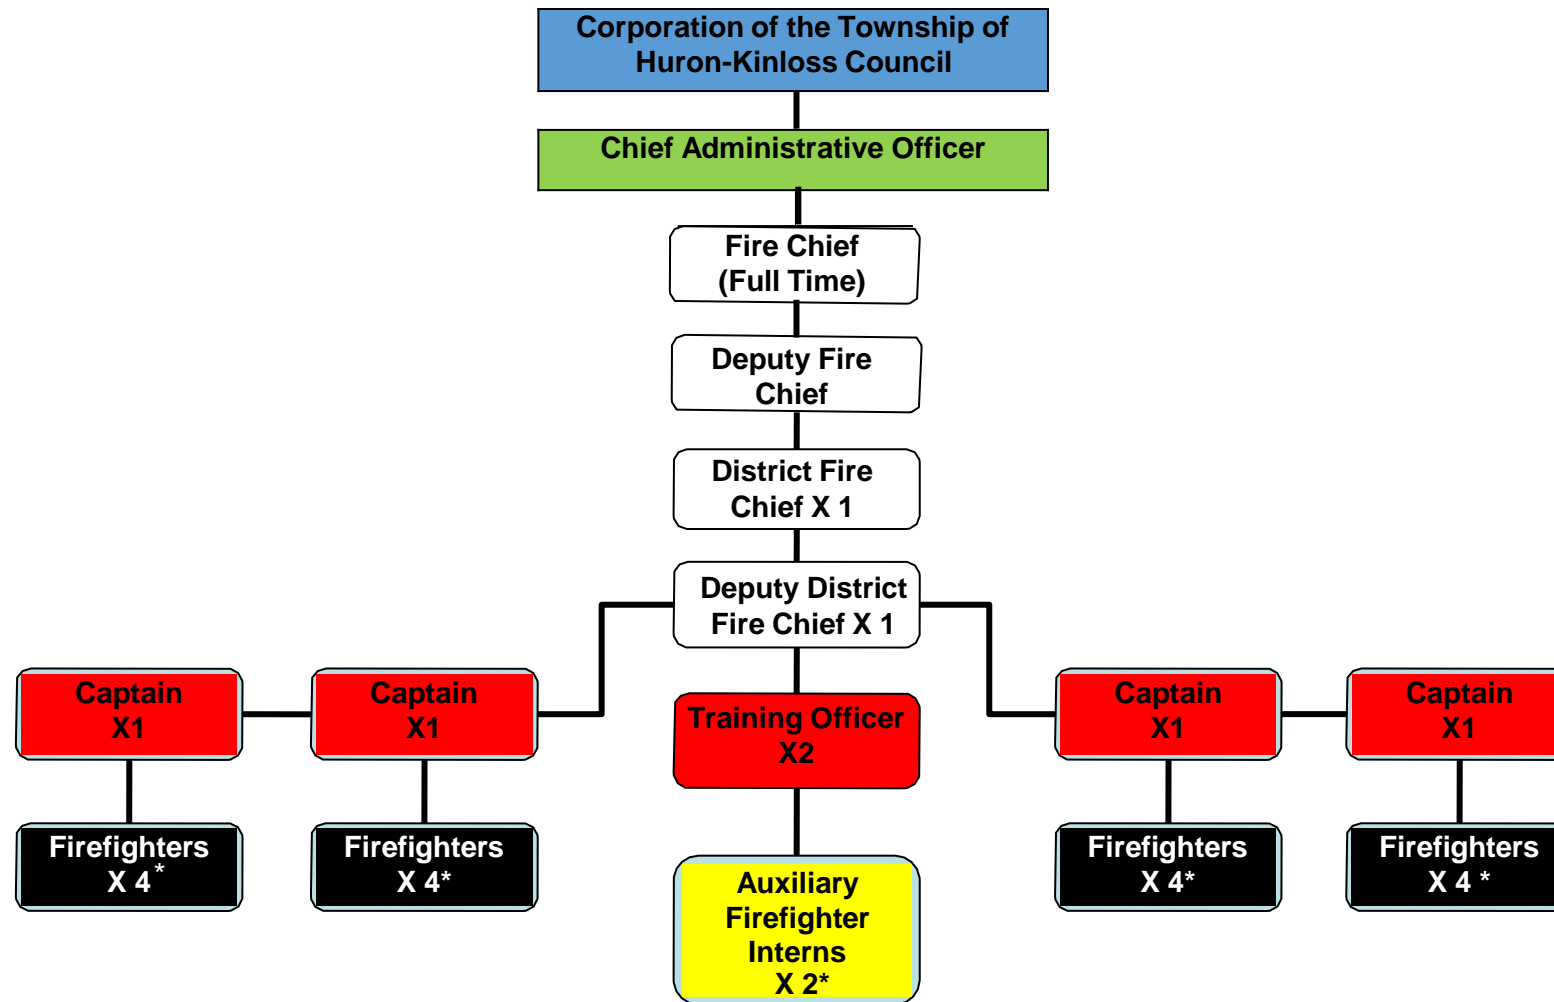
Corporation of the Township of Huron-Kinloss Council

Chief Administrative Officer

Fire Chief
(Full Time)

Deputy Fire Chief

District Fire Chief X 1

Deputy District Fire Chief X 1

Captain
X1

Captain
X1

Training Officer
X2

Captain
X1

Captain
X1

Firefighters
X 4*

Firefighters
X 4*

Auxiliary Firefighter Interns
X 2*

Firefighters
X 4*

Firefighters
X 4 *